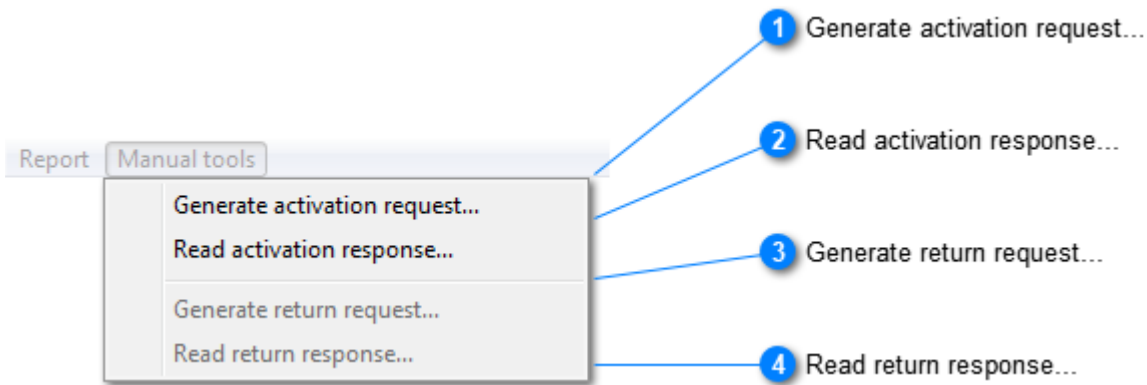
Report Manual tools

Generate activation request...
Read activation response...
Generate return request...
Read return response...

1 Generate activation request...
2 Read activation response...
3 Generate return request...
4 Read return response...